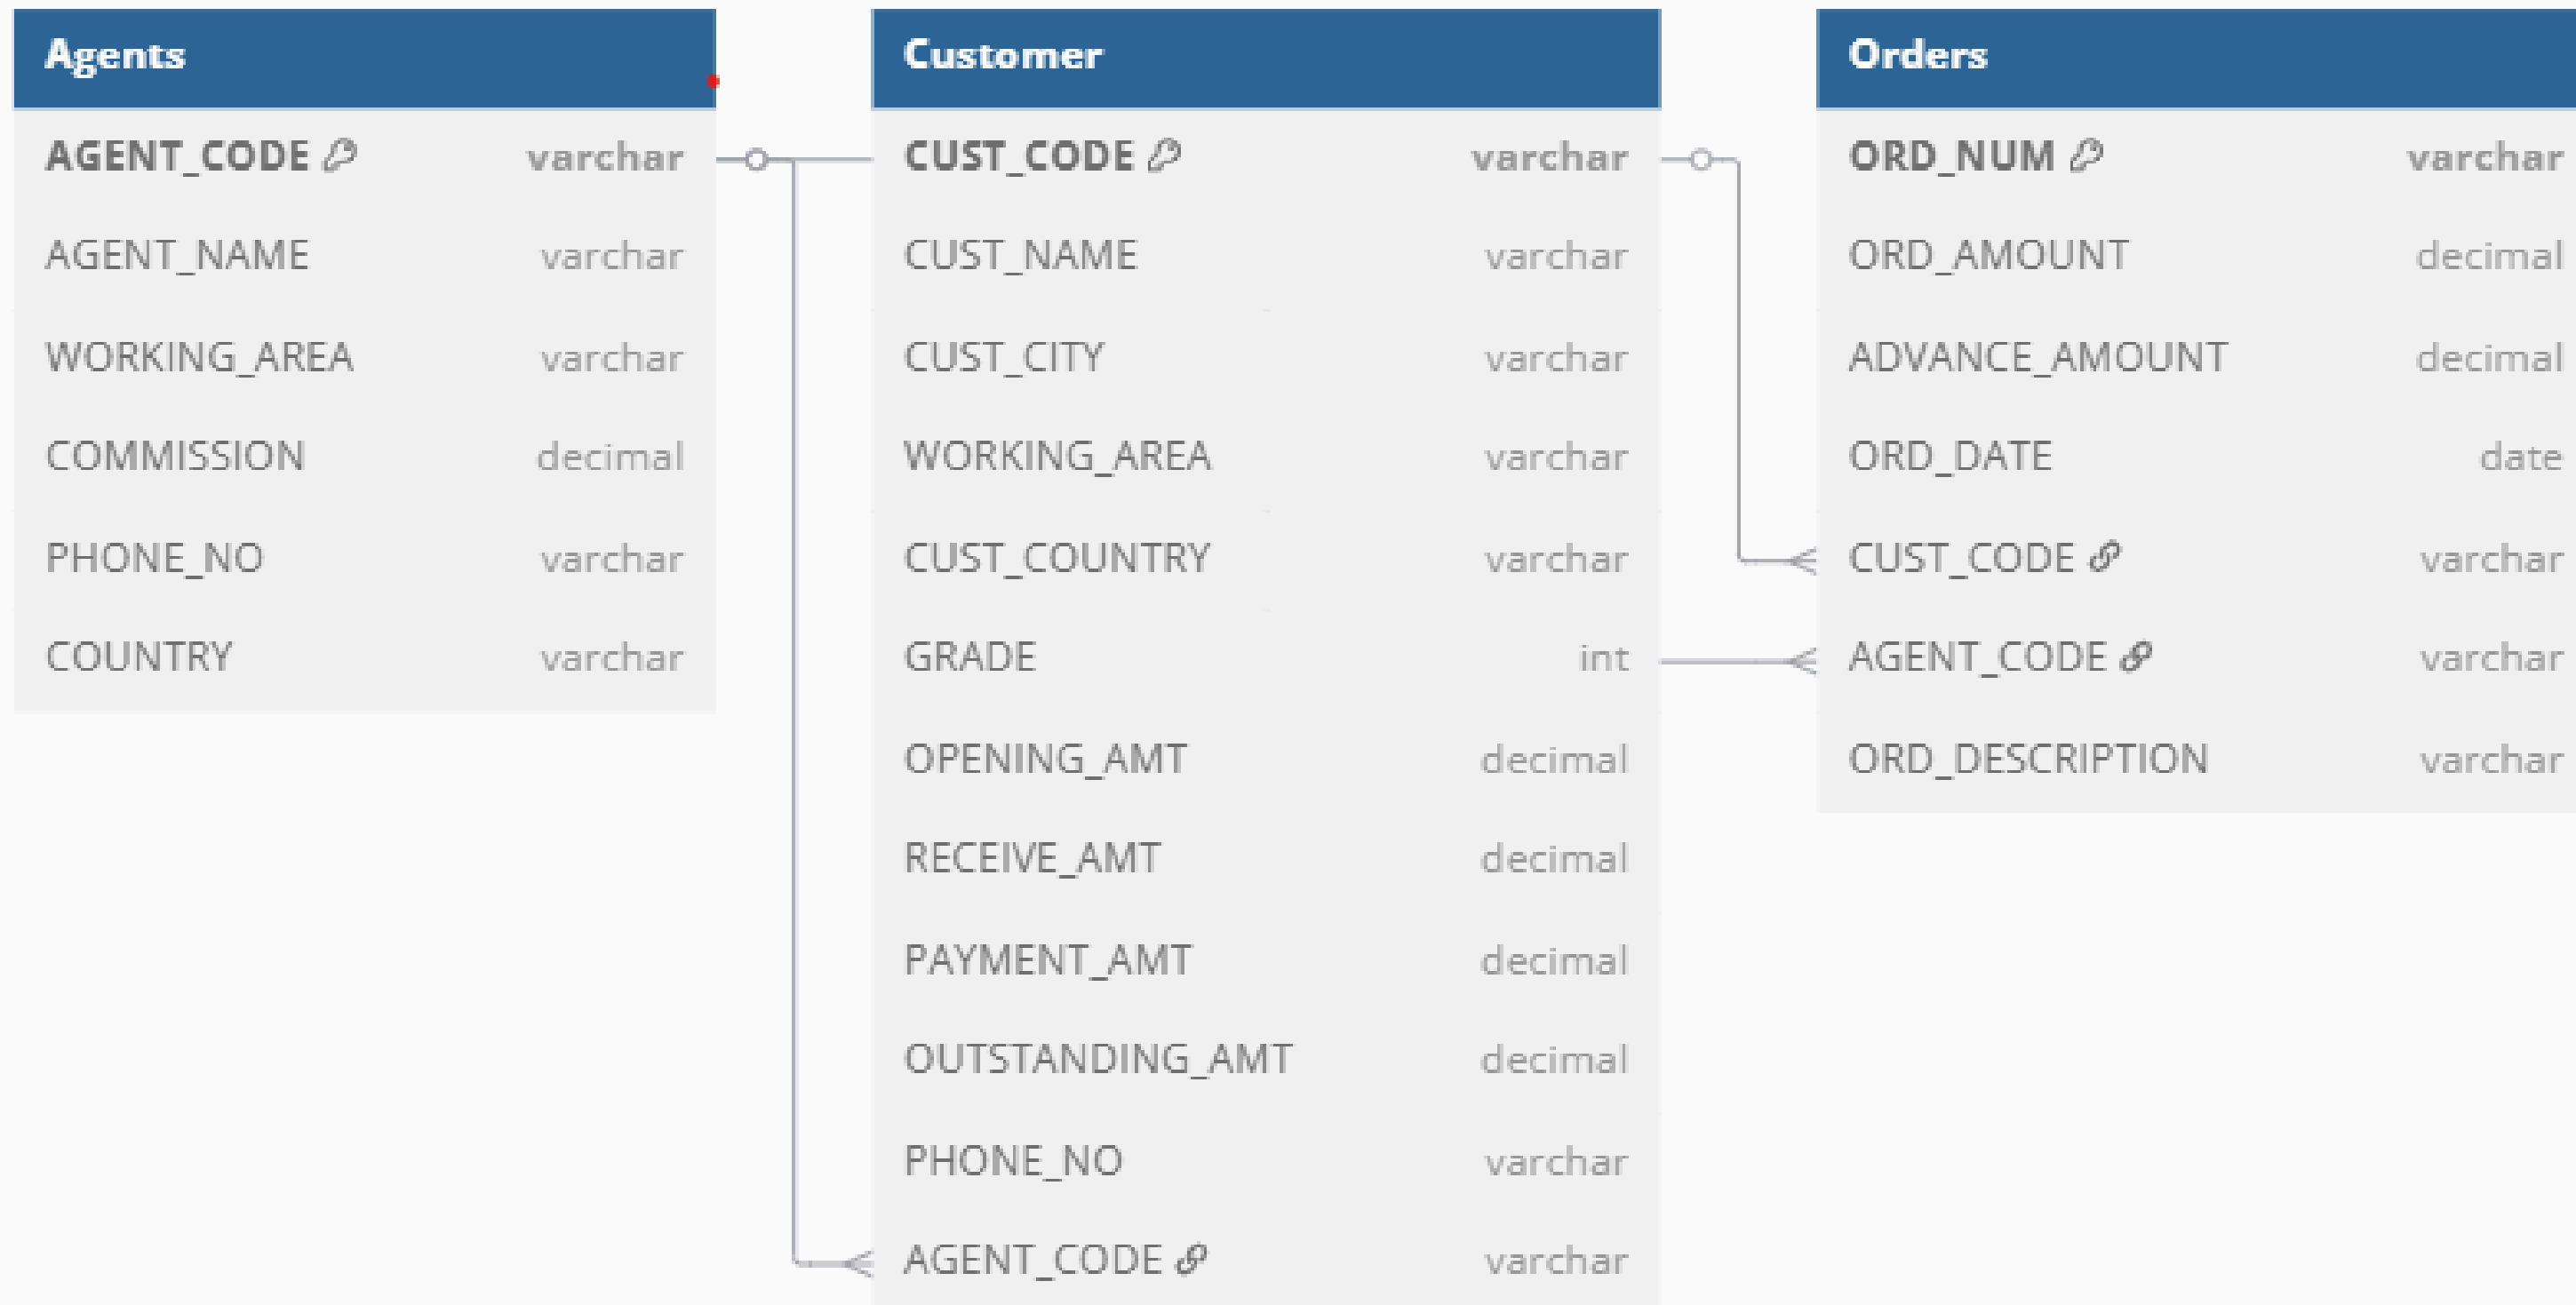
| Agents | |
|---|---|
| AGENT_CODE | varchar |
| AGENT_NAME | varchar |
| WORKING_AREA | varchar |
| COMMISSION | decimal |
| PHONE_NO | varchar |
| COUNTRY | varchar |

| Customer | |
|---|---|
| CUST_CODE | varchar |
| CUST_NAME | varchar |
| CUST_CITY | varchar |
| WORKING_AREA | varchar |
| CUST_COUNTRY | varchar |
| GRADE | int |
| OPENING_AMT | decimal |
| RECEIVE_AMT | decimal |
| PAYMENT_AMT | decimal |
| OUTSTANDING_AMT | decimal |
| PHONE_NO | varchar |
| AGENT_CODE | varchar |

| Orders | |
|---|---|
| ORD_NUM | varchar |
| ORD_AMOUNT | decimal |
| ADVANCE_AMOUNT | decimal |
| ORD_DATE | date |
| CUST_CODE | varchar |
| AGENT_CODE | varchar |
| ORD_DESCRIPTION | varchar |